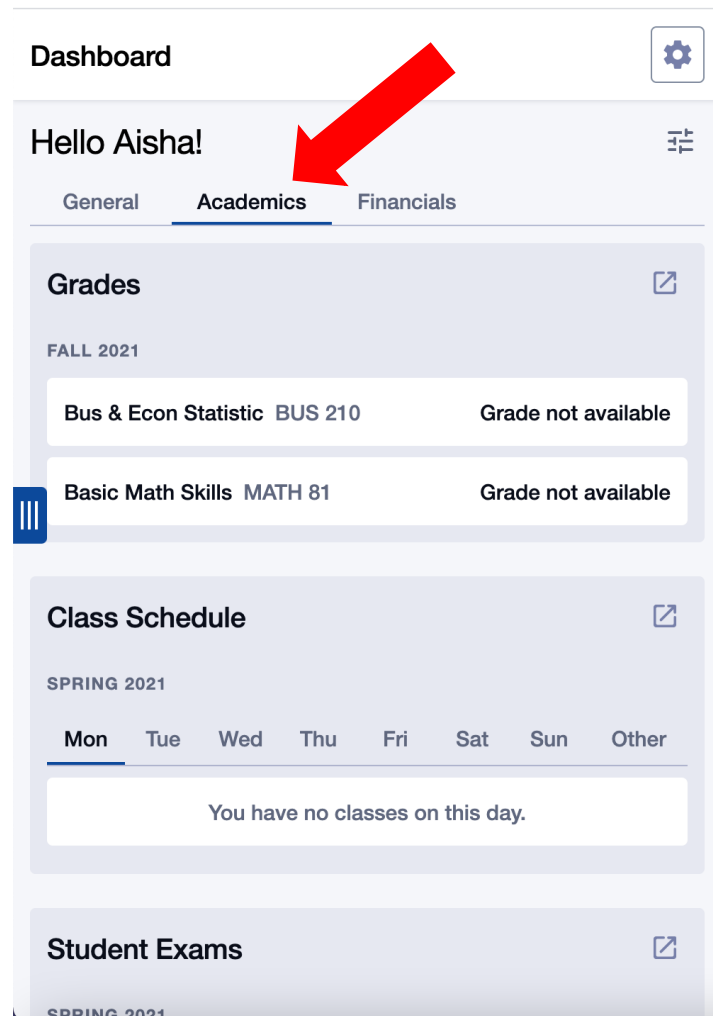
Dashboard

Hello Aisha!

General Academics Financials

Grades

FALL 2021

Bus & Econ Statistic BUS 210 Grade not available

Basic Math Skills MATH 81 Grade not available

Class Schedule

SPRING 2021

Mon Tue Wed Thu Fri Sat Sun Other

You have no classes on this day.

Student Exams

SPRING 2021